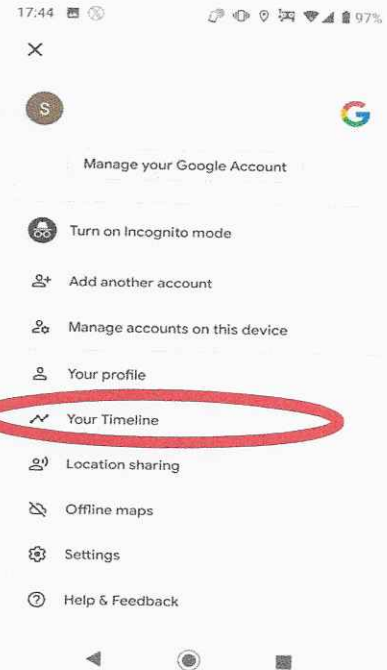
17:44 97%

×

S

G

Manage your Google Account

Turn on Incognito mode

Add another account

Manage accounts on this device

Your profile

Your Timeline

Location sharing

Offline maps

Settings

Help & Feedback